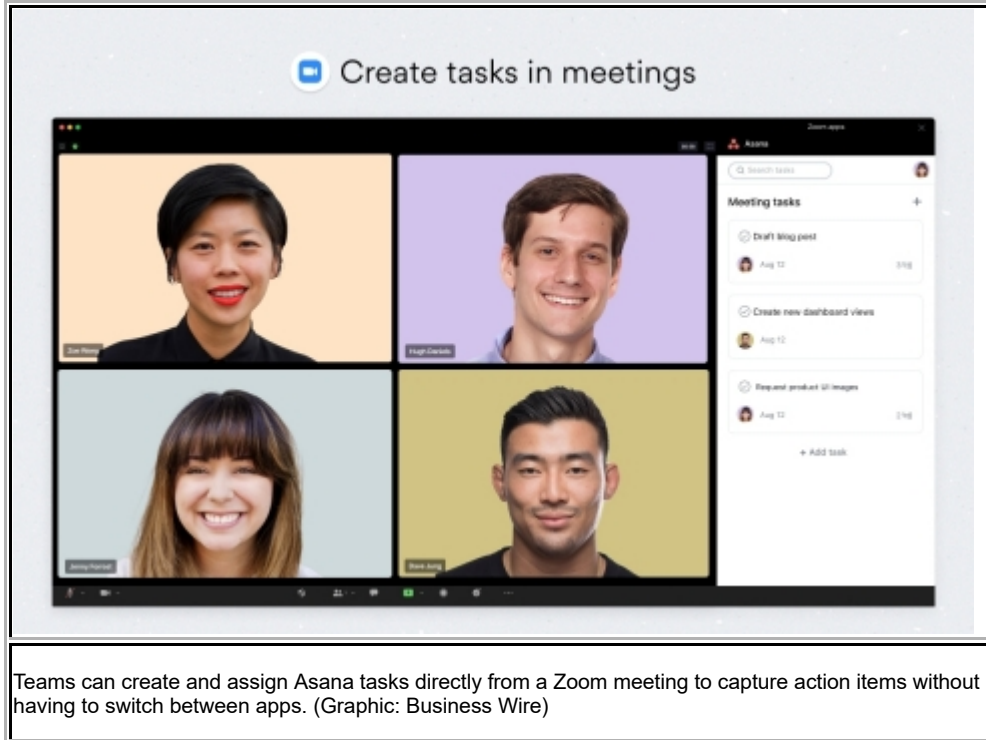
Create tasks in meetings

Zoom apps

Asana

Search tasks

Meeting tasks

+

Draft blog post

Aug 12

Create new dashboard views

Aug 12

Request product UI images

Aug 12

+ Add task

Zoe Rosa

Hugh Daniels

Jenny Fortel

Steve Jung

Teams can create and assign Asana tasks directly from a Zoom meeting to capture action items without having to switch between apps. (Graphic: Business Wire)